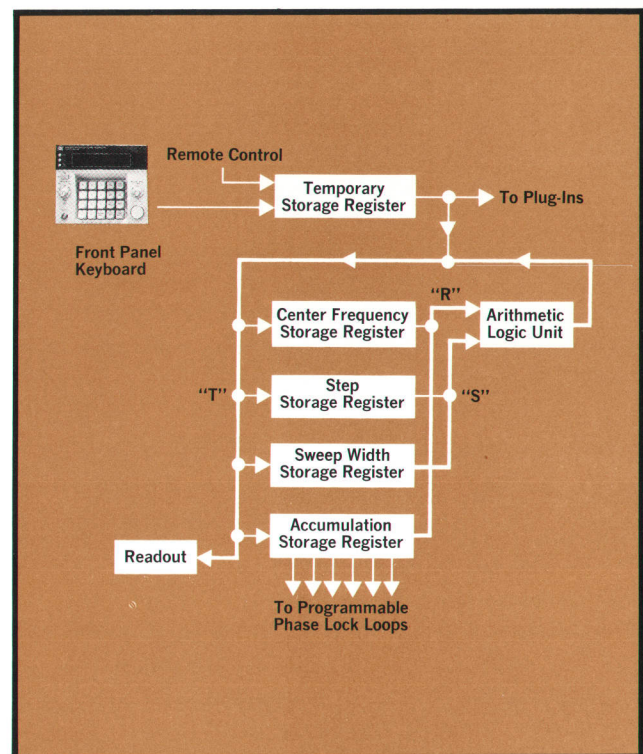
Remote Control

Temporary Storage Register

To Plug-Ins

Front Panel Keyboard

"R"

Center Frequency Storage Register

Arithmetic Logic Unit

"T"

Step Storage Register

"S"

Sweep Width Storage Register

Accumulation Storage Register

Readout

To Programmable Phase Lock Loops